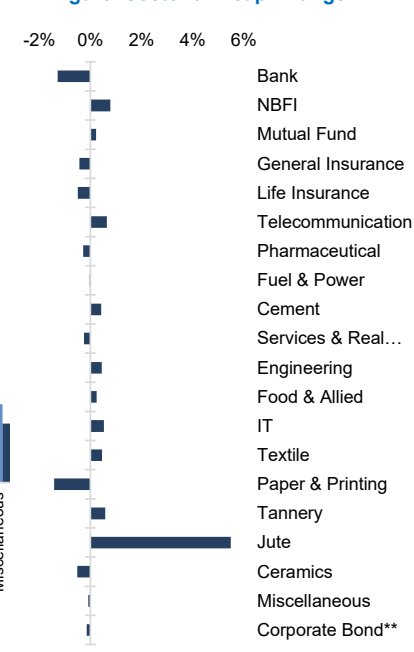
-2% 0% 2% 4% 6%

Bank
NBFI
Mutual Fund
General Insurance
Life Insurance
Telecommunication
Pharmaceutical
Fuel & Power
Cement
Services & Real…
Engineering
Food & Allied
IT
Textile
Paper & Printing
Tannery
Jute
Ceramics
Miscellaneous
Corporate Bond**

Miscellaneous